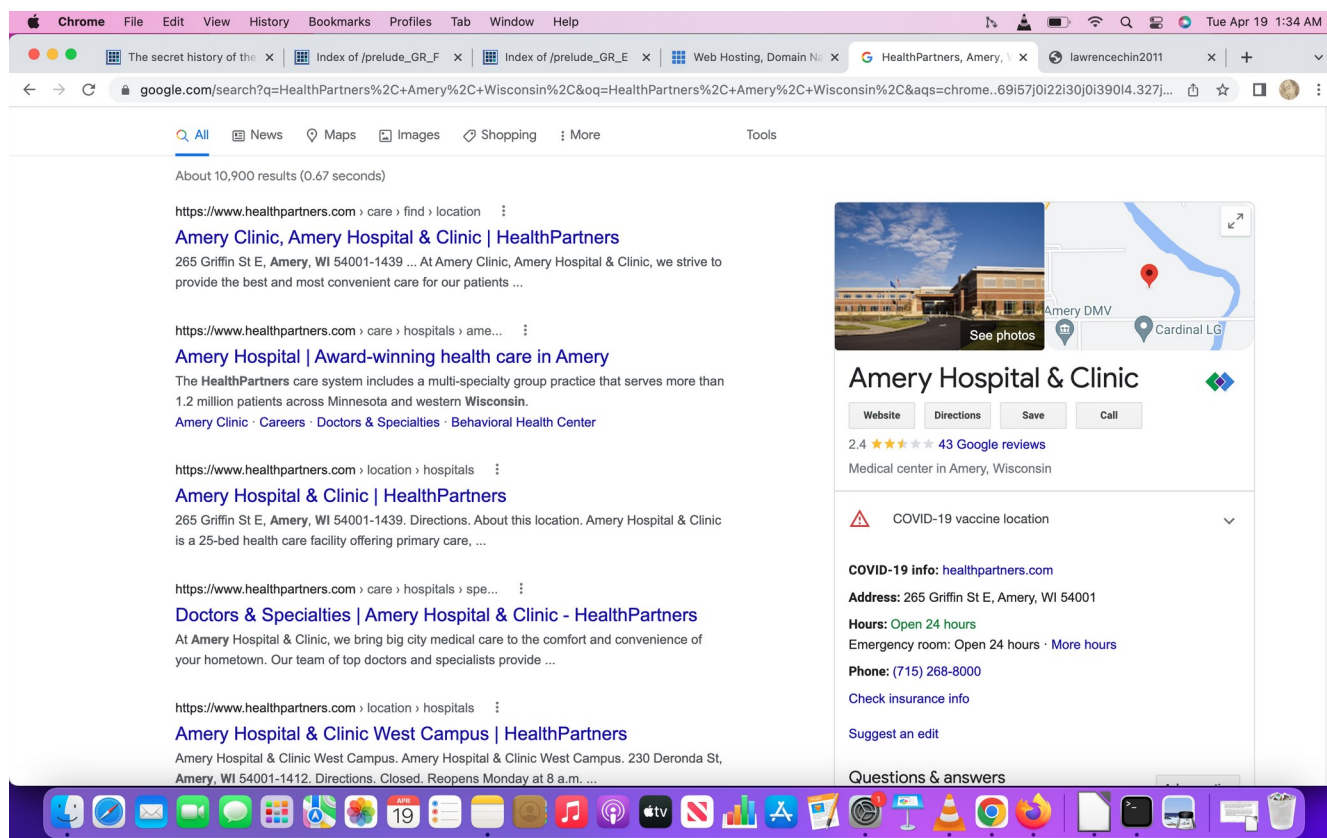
Chrome File Edit View History Bookmarks Profiles Tab Window Help

Tue Apr 19 1:34 AM

The secret history of the | Index of /prelude_GR_F | Index of /prelude_GR_E | Web Hosting, Domain Na | HealthPartners, Amery, | lawrencechin2011

google.com/search?q=HealthPartners%2C+Amery%2C+Wisconsin%2C&oq=HealthPartners%2C+Amery%2C+Wisconsin%2C&aqs=chrome..69i57j0i22i30j0i390l4.327j...

All News Maps Images Shopping More Tools

About 10,900 results (0.67 seconds)

https://www.healthpartners.com › care › find › location
Amery Clinic, Amery Hospital & Clinic | HealthPartners
265 Griffin St E, Amery, WI 54001-1439 ... At Amery Clinic, Amery Hospital & Clinic, we strive to provide the best and most convenient care for our patients ...

https://www.healthpartners.com › care › hospitals › ame...
Amery Hospital | Award-winning health care in Amery
The HealthPartners care system includes a multi-specialty group practice that serves more than 1.2 million patients across Minnesota and western Wisconsin.
Amery Clinic · Careers · Doctors & Specialties · Behavioral Health Center

https://www.healthpartners.com › location › hospitals
Amery Hospital & Clinic | HealthPartners
265 Griffin St E, Amery, WI 54001-1439. Directions. About this location. Amery Hospital & Clinic is a 25-bed health care facility offering primary care, ...

https://www.healthpartners.com › care › hospitals › spe...
Doctors & Specialties | Amery Hospital & Clinic - HealthPartners
At Amery Hospital & Clinic, we bring big city medical care to the comfort and convenience of your hometown. Our team of top doctors and specialists provide ...

https://www.healthpartners.com › location › hospitals
Amery Hospital & Clinic West Campus | HealthPartners
Amery Hospital & Clinic West Campus. Amery Hospital & Clinic West Campus. 230 Deronda St, Amery, WI 54001-1412. Directions. Closed. Reopens Monday at 8 a.m. ...

See photos
Amery DMV
Cardinal LG

Amery Hospital & Clinic
Website Directions Save Call
2.4 43 Google reviews
Medical center in Amery, Wisconsin

COVID-19 vaccine location

COVID-19 info: healthpartners.com
Address: 265 Griffin St E, Amery, WI 54001
Hours: Open 24 hours
Emergency room: Open 24 hours · More hours
Phone: (715) 268-8000
Check insurance info

Suggest an edit

Questions & answers

APR 19